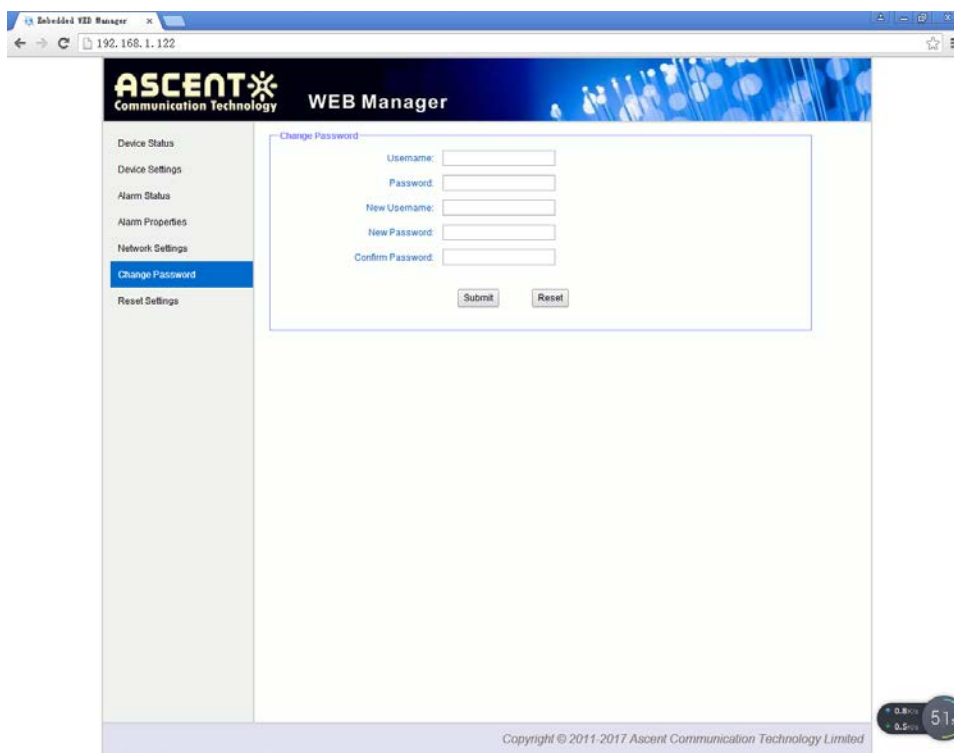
Embedded WEB Manager ×

192.168.1.122

ASCENT
Communication Technology

WEB Manager

Device Status
Device Settings
Alarm Status
Alarm Properties
Network Settings
Change Password
Reset Settings

Change Password
Username:
Password:
New Username:
New Password:
Confirm Password:

Submit Reset

Copyright © 2011-2017 Ascent Communication Technology Limited

0.8
0.5
51